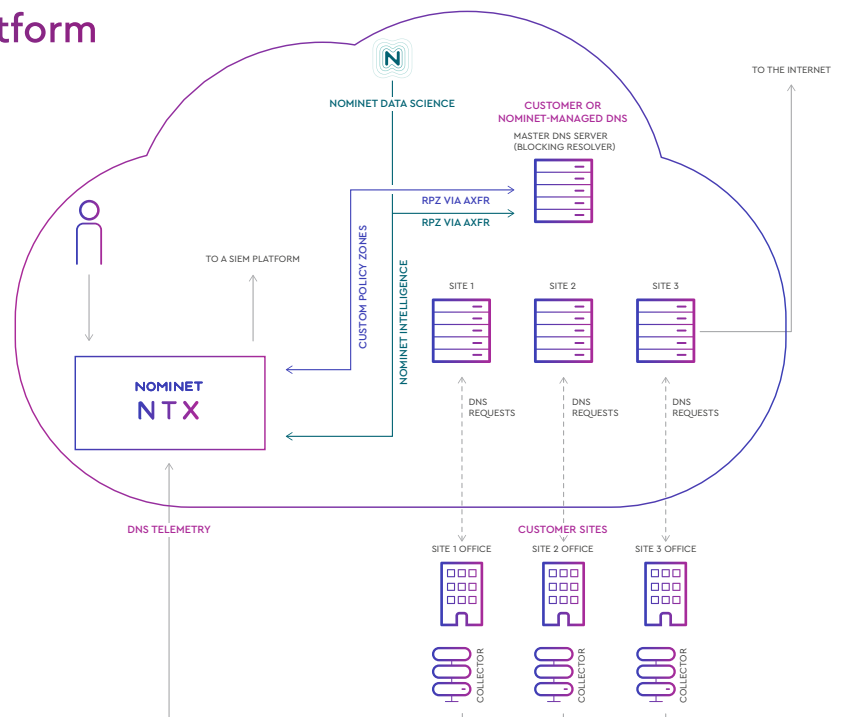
tform

N

NOMINET DATA SCIENCE

CUSTOMER OR NOMINET-MANAGED DNS

MASTER DNS SERVER (BLOCKING RESOLVER)

TO THE INTERNET

RPZ VIA AXFR

RPZ VIA AXFR

CUSTOM POLICY ZONES

NOMINET INTELLIGENCE

TO A SIEM PLATFORM

SITE 1

SITE 2

SITE 3

NOMINET
NTX

DNS REQUESTS

DNS REQUESTS

DNS REQUESTS

DNS TELEMETRY

CUSTOMER SITES

SITE 1 OFFICE

SITE 2 OFFICE

SITE 3 OFFICE

COLLECTOR

COLLECTOR

COLLECTOR